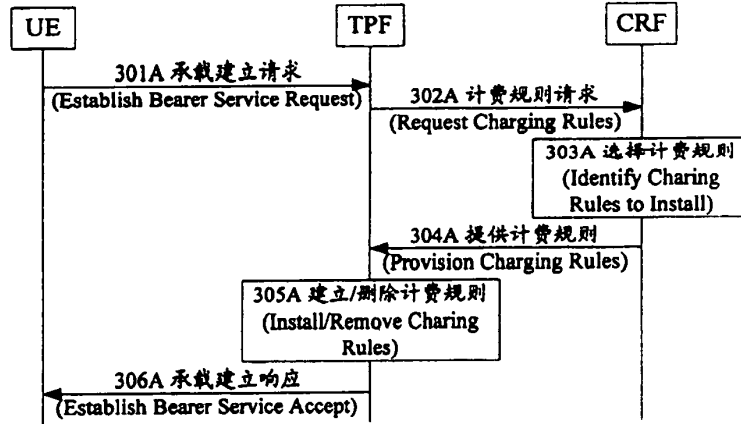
UE

TPF

CRF

301A 承载建立请求
(Establish Bearer Service Request)

302A 计费规则请求
(Request Charging Rules)

303A 选择计费规则
(Identify Charing Rules to Install)

304A 提供计费规则
(Provision Charging Rules)

305A 建立/删除计费规则
(Install/Remove Charing Rules)

306A 承载建立响应
(Establish Bearer Service Accept)